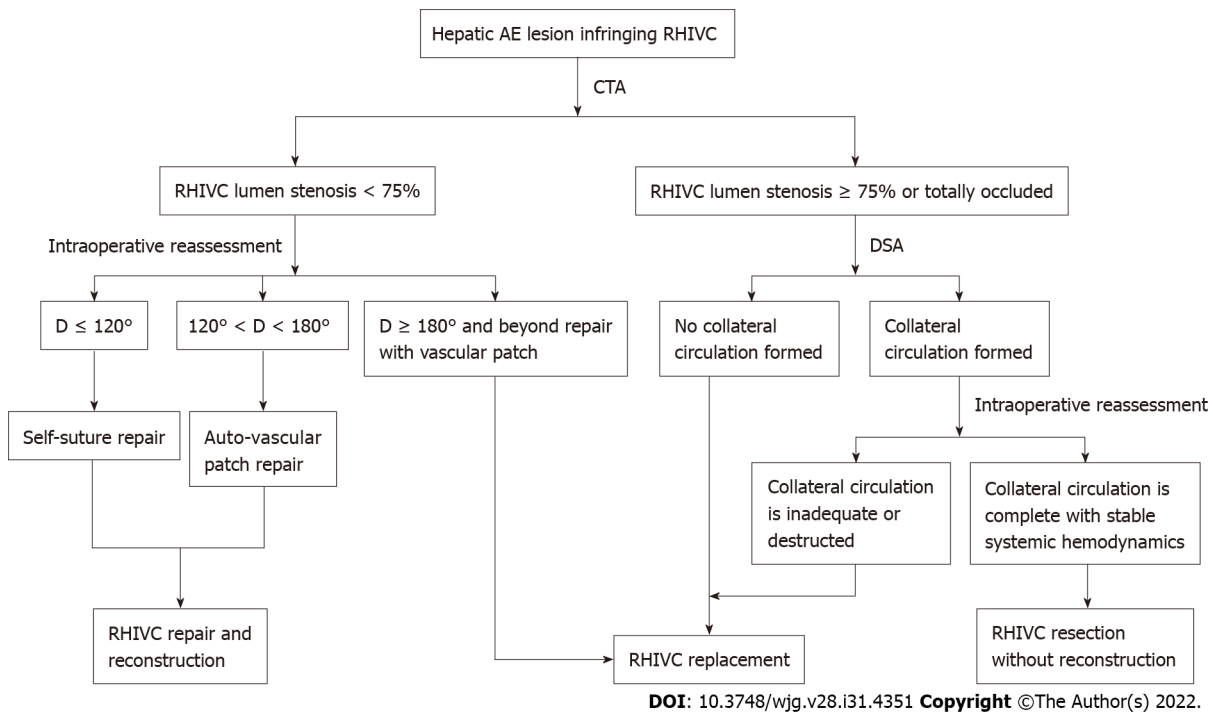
Hepatic AE lesion infringing RHIVC

CTA

RHIVC lumen stenosis < 75%

RHIVC lumen stenosis ≥ 75% or totally occluded

Intraoperative reassessment

DSA

D ≤ 120°

120° < D < 180°

D ≥ 180° and beyond repair with vascular patch

No collateral circulation formed

Collateral circulation formed

Self-suture repair

Auto-vascular patch repair

Intraoperative reassessment

Collateral circulation is inadequate or destructed

Collateral circulation is complete with stable systemic hemodynamics

RHIVC repair and reconstruction

RHIVC replacement

RHIVC resection without reconstruction

**DOI**: 10.3748/wjg.v28.i31.4351 **Copyright** ©The Author(s) 2022.